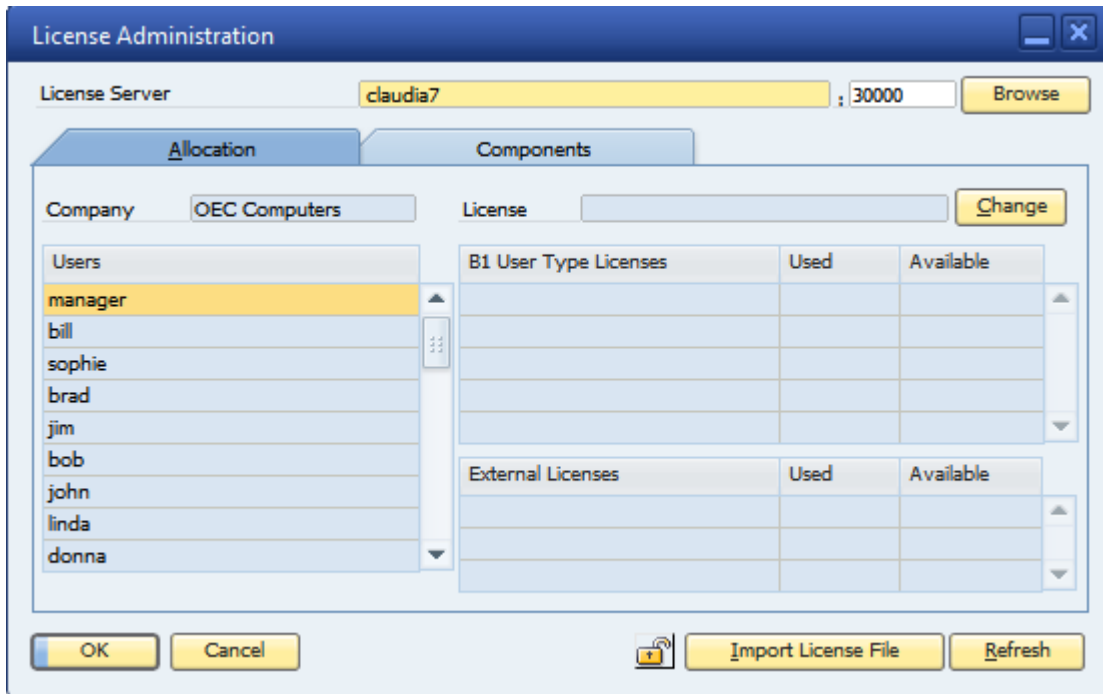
License Administration

License Server claudia7 : 30000 Browse

Allocation Components

Company OEC Computers

License Change

| Users |
|---|
| manager |
| bill |
| sophie |
| brad |
| jim |
| bob |
| john |
| linda |
| donna |

| B1 User Type Licenses | Used | Available |
|---|---|---|
| | | |

| External Licenses | Used | Available |
|---|---|---|
| | | |

OK Cancel Import License File Refresh